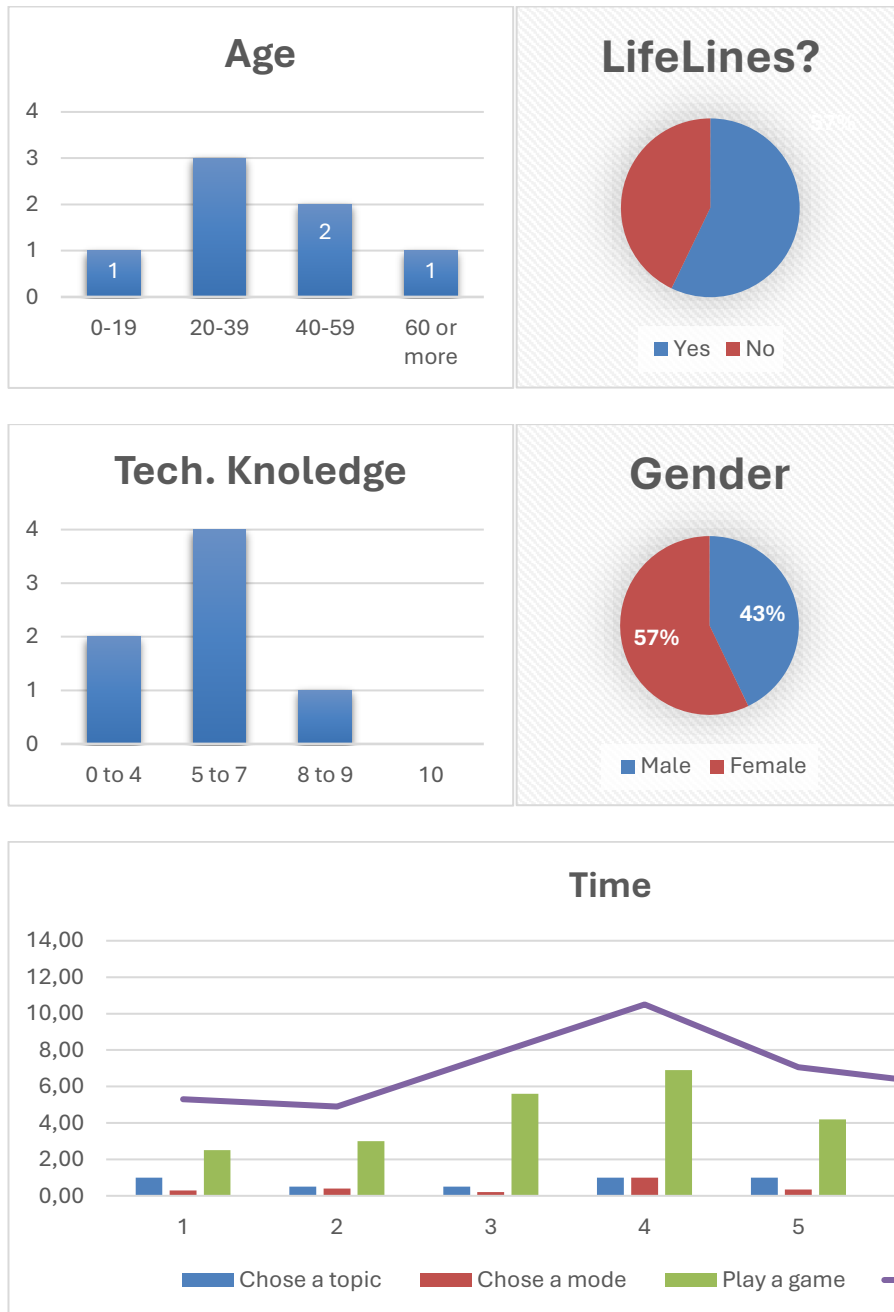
Age

4
3
2
1
0

1
2
1

0-19
20-39
40-59
60 or more

LifeLines?

57%

Yes
No

Tech. Knoledge

4
3
2
1
0

0 to 4
5 to 7
8 to 9
10

Gender

43%
57%

Male
Female

Time

14,00
12,00
10,00
8,00
6,00
4,00
2,00
0,00

1
2
3
4
5

Chose a topic
Chose a mode
Play a game